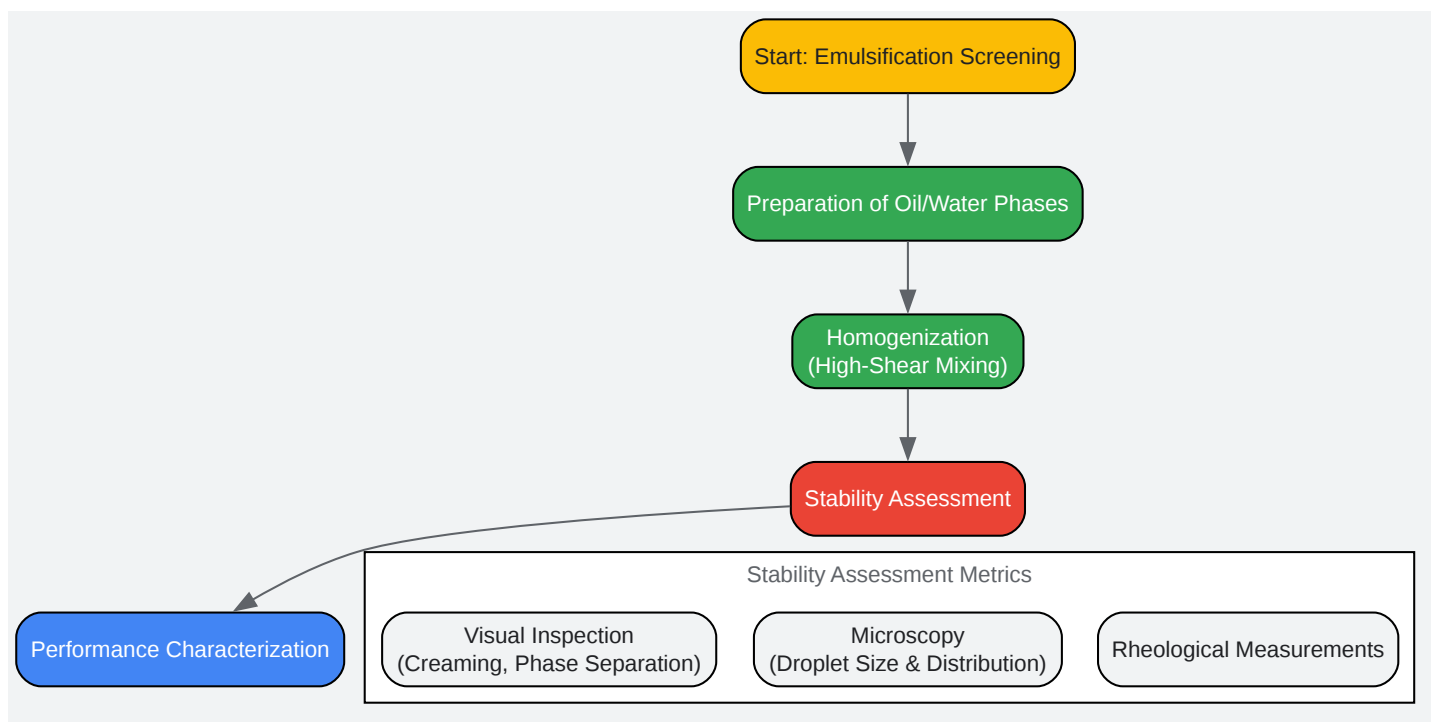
Start: Emulsification Screening

Preparation of Oil/Water Phases

Homogenization (High-Shear Mixing)

Stability Assessment

Stability Assessment Metrics

Performance Characterization

Visual Inspection (Creaming, Phase Separation)

Microscopy (Droplet Size & Distribution)

Rheological Measurements